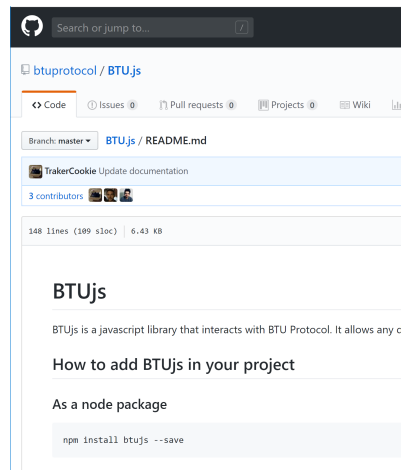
Search or jump to...

/

btuprotocol / BTU.js

Code

Issues 0

Pull requests 0

Projects 0

Wiki

Branch: master

BTU.js / README.md

TrakerCookie Update documentation

3 contributors

148 lines (109 sloc) | 6.43 KB

BTUjs

BTUjs is a javascript library that interacts with BTU Protocol. It allows any c

How to add BTUjs in your project

As a node package

npm install btujs --save